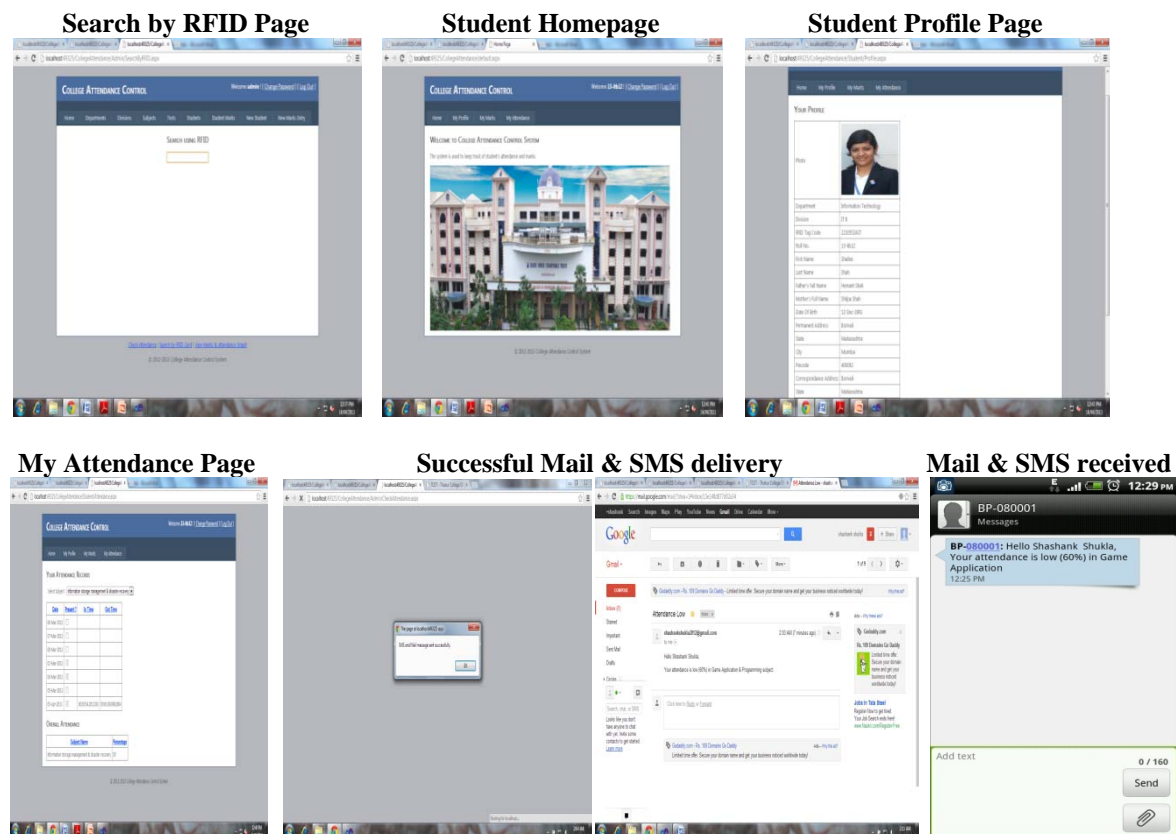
Search by RFID Page

COLLEGE ATTENDANCE CONTROL

Home Departments Divisions Subjects Tests Students Student Marks New Student New Marks Entry

SEARCH USING RFID

Student Homepage

COLLEGE ATTENDANCE CONTROL

Home My Profile My Marks My Attendance

WELCOME TO COLLEGE ATTENDANCE CONTROL SYSTEM

Student Profile Page

Home My Profile My Marks My Attendance

YOUR PROFILE

| Photo | |
|---|---|
| Department | Information Technology |
| Division | IT B |
| RFID Tag Code | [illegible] |
| Roll No. | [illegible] |
| First Name | Shailee |
| Last Name | Shah |
| Father's Full Name | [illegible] |
| Mother's Full Name | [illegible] |
| Date Of Birth | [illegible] |
| Permanent Address | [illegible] |
| State | Maharashtra |
| City | Mumbai |
| Pincode | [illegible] |
| Correspondence Address | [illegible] |
| State | Maharashtra |

My Attendance Page

COLLEGE ATTENDANCE CONTROL

YOUR ATTENDANCE RECORD

OVERALL ATTENDANCE

Successful Mail & SMS delivery

SMS and Mail message sent successfully

OK

Google

Gmail

COMPOSE

Inbox Starred Important Sent Mail Drafts

Attendance Low

Hello Shashank Shukla,

Your attendance is low (60%) in Game Application & Programming subject.

Mail & SMS received

12:29 PM

BP-080001

Messages

BP-080001: Hello Shashank Shukla, Your attendance is low (60%) in Game Application

12:25 PM

Add text

0 / 160

Send